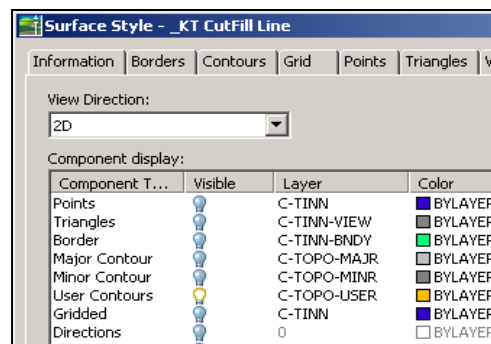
Surface Style - _KT CutFill Line

Information | Borders | Contours | Grid | Points | Triangles | V

View Direction:

2D

Component display:

| Component T... | Visible | Layer | Color |
|---|---|---|---|
| Points | | C-TINN | BYLAYEF |
| Triangles | | C-TINN-VIEW | BYLAYEF |
| Border | | C-TINN-BNDY | BYLAYEF |
| Major Contour | | C-TOPO-MAJR | BYLAYEF |
| Minor Contour | | C-TOPO-MINR | BYLAYEF |
| User Contours | | C-TOPO-USER | BYLAYEF |
| Gridded | | C-TINN | BYLAYEF |
| Directions | | 0 | BYLAYEF |